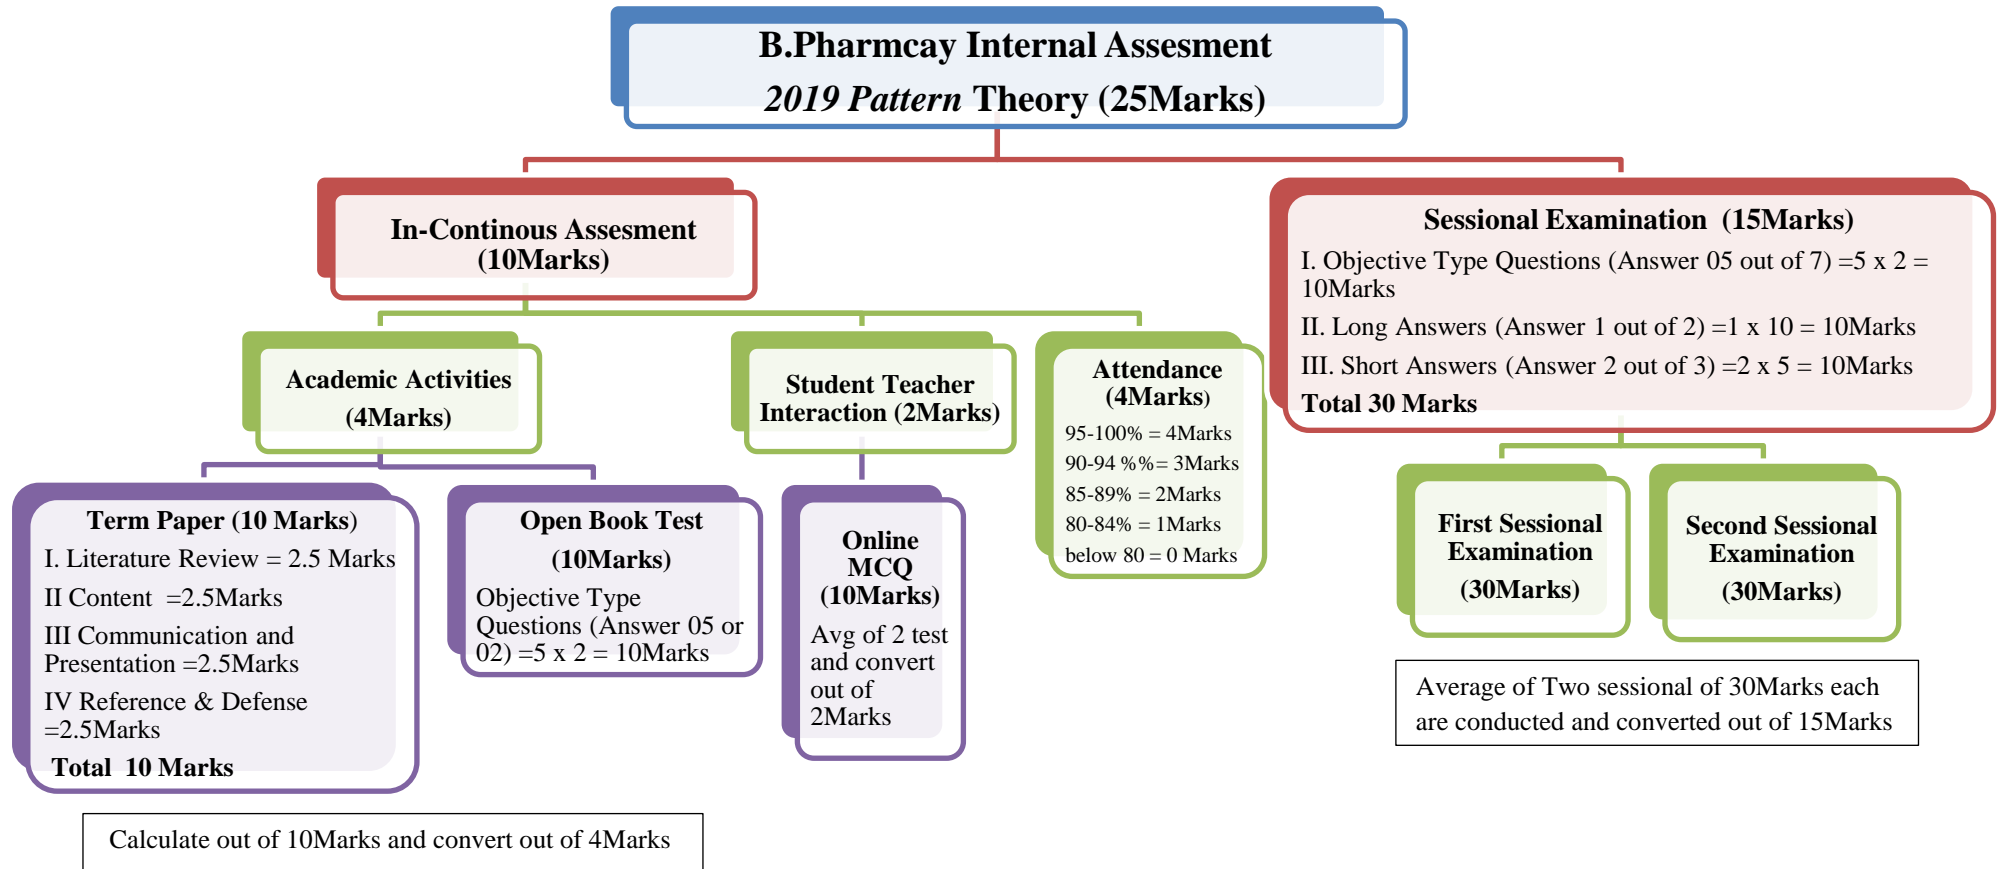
B.Pharmcay Internal Assesment
2019 Pattern Theory (25Marks)

In-Continous Assesment (10Marks)

Sessional Examination (15Marks)
I. Objective Type Questions (Answer 05 out of 7) =5 x 2 = 10Marks
II. Long Answers (Answer 1 out of 2) =1 x 10 = 10Marks
III. Short Answers (Answer 2 out of 3) =2 x 5 = 10Marks
Total 30 Marks

Academic Activities (4Marks)

Student Teacher Interaction (2Marks)

Attendance (4Marks)
95-100% = 4Marks
90-94 %%= 3Marks
85-89% = 2Marks
80-84% = 1Marks
below 80 = 0 Marks

First Sessional Examination (30Marks)

Second Sessional Examination (30Marks)

Average of Two sessional of 30Marks each are conducted and converted out of 15Marks

Term Paper (10 Marks)
I. Literature Review = 2.5 Marks
II Content =2.5Marks
III Communication and Presentation =2.5Marks
IV Reference & Defense =2.5Marks
Total 10 Marks

Open Book Test (10Marks)
Objective Type Questions (Answer 05 or 02) =5 x 2 = 10Marks

Online MCQ (10Marks)
Avg of 2 test and convert out of 2Marks

Calculate out of 10Marks and convert out of 4Marks